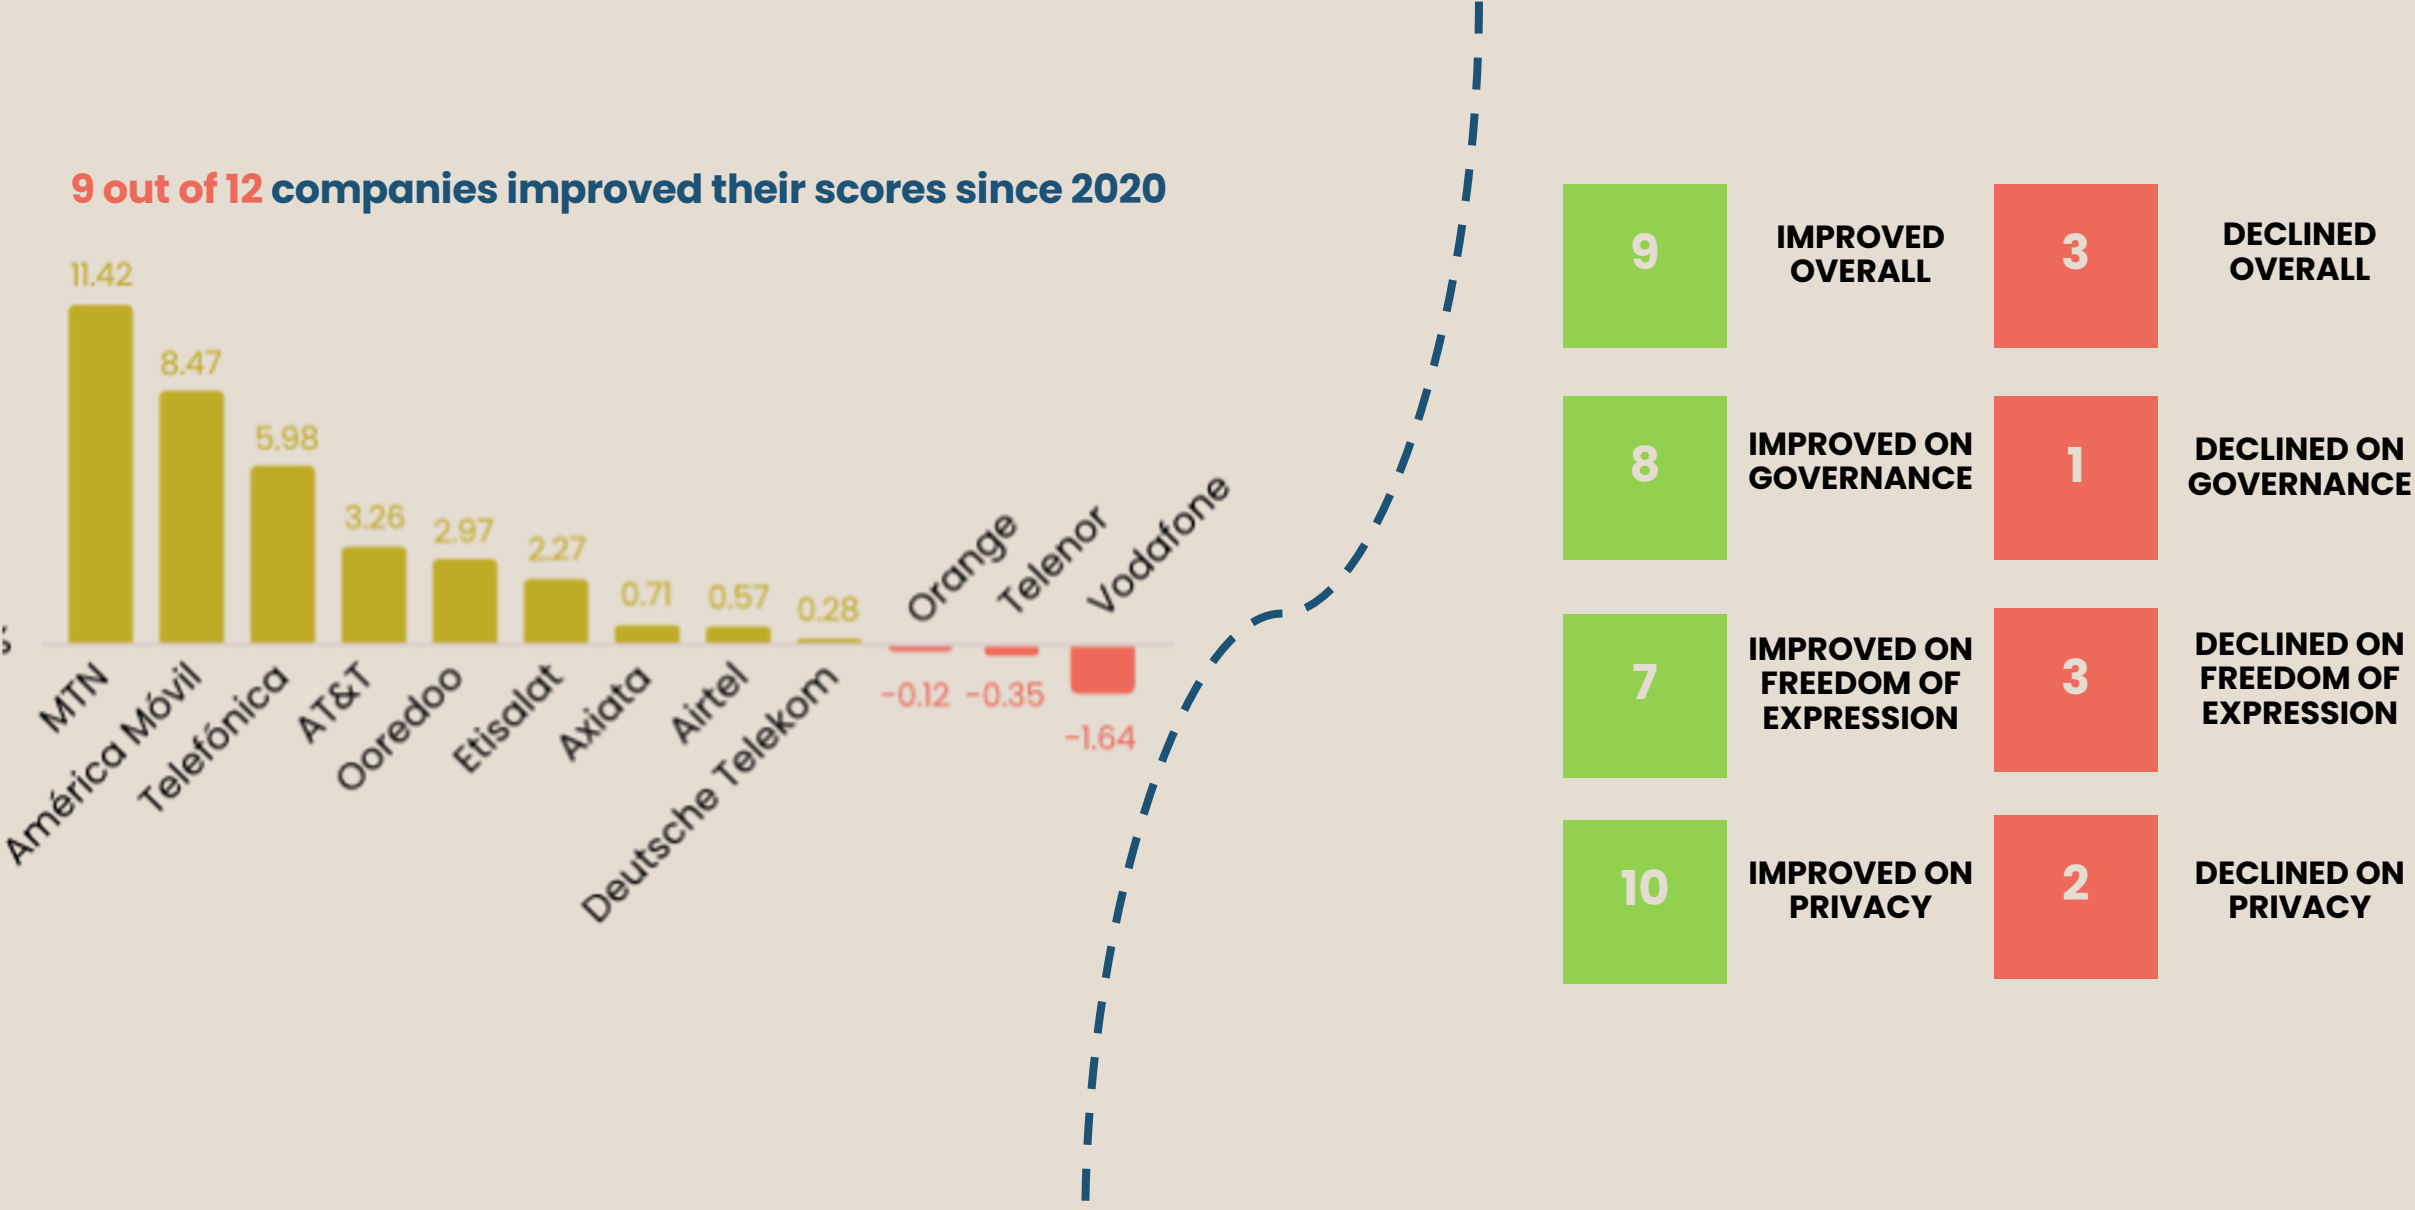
9 out of 12 companies improved their scores since 2020

11.42
8.47
5.98
3.26
2.97
2.27
0.71
0.57
0.28
-0.12
-0.35
-1.64

MTN
América Móvil
Telefónica
AT&T
Ooredoo
Etisalat
Axiata
Airtel
Deutsche Telekom
Orange
Telenor
Vodafone

9
IMPROVED OVERALL
3
DECLINED OVERALL

8
IMPROVED ON GOVERNANCE
1
DECLINED ON GOVERNANCE

7
IMPROVED ON FREEDOM OF EXPRESSION
3
DECLINED ON FREEDOM OF EXPRESSION

10
IMPROVED ON PRIVACY
2
DECLINED ON PRIVACY